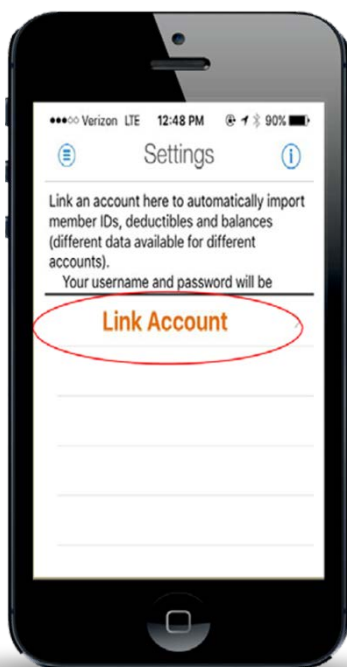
●●●○○ Verizon LTE 12:48 PM 90%

Settings

Link an account here to automatically import member IDs, deductibles and balances (different data available for different accounts).

Your username and password will be

Link Account